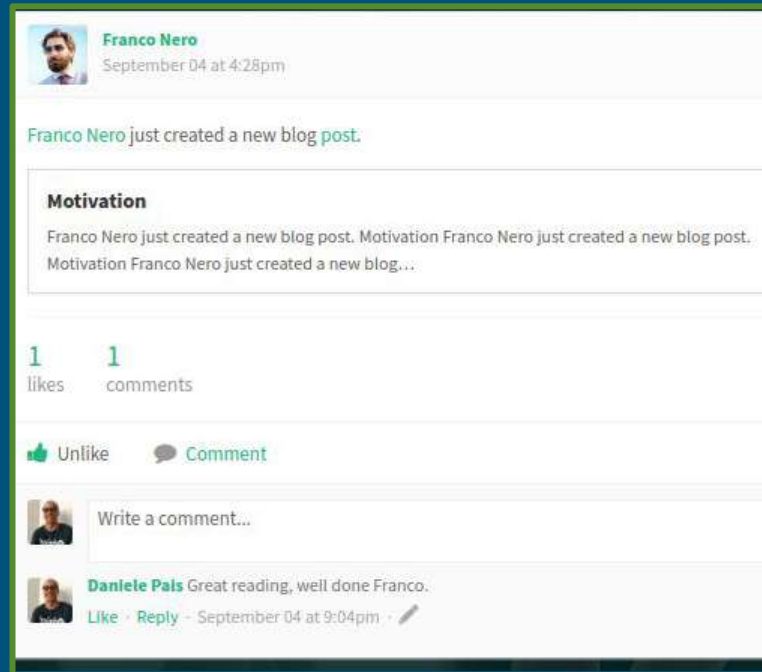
Franco Nero
September 04 at 4:28pm

Franco Nero just created a new blog post.

Motivation

Franco Nero just created a new blog post. Motivation Franco Nero just created a new blog post. Motivation Franco Nero just created a new blog...

1 likes 1 comments

Unlike Comment

Write a comment...

Daniele Pais Great reading, well done Franco.
Like · Reply · September 04 at 9:04pm ·